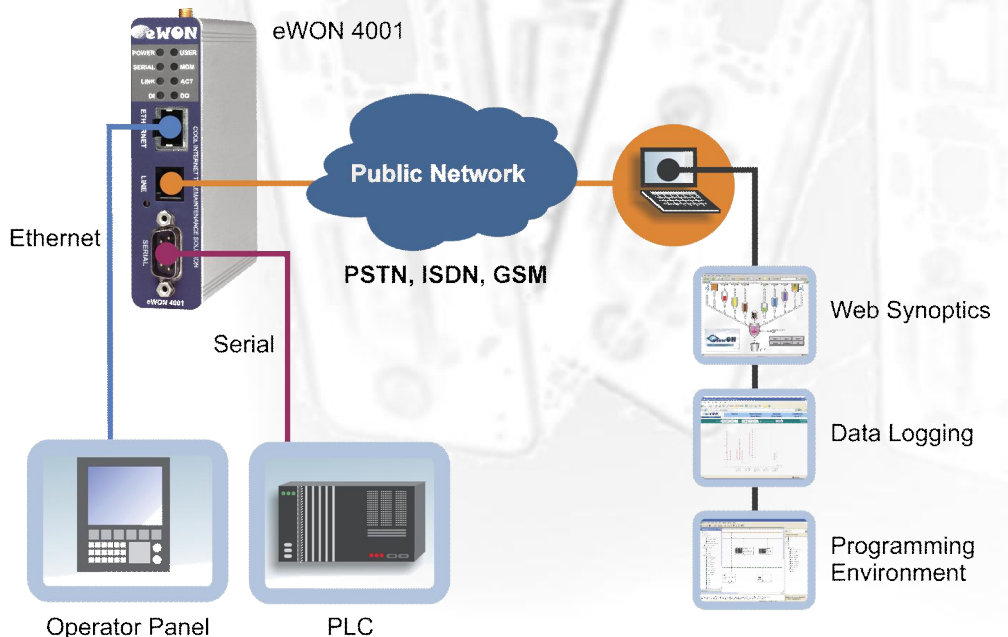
eWON

POWER USER
SERIAL MDM
LINK ACT
DI DO

ETHERNET
LINE
SERIAL
COOL INTERNET MAINTENANCE SOLUTION
eWON 4001

eWON 4001

Public Network

PSTN, ISDN, GSM

Ethernet

Serial

Web Synoptics

Data Logging

Programming Environment

Operator Panel

PLC